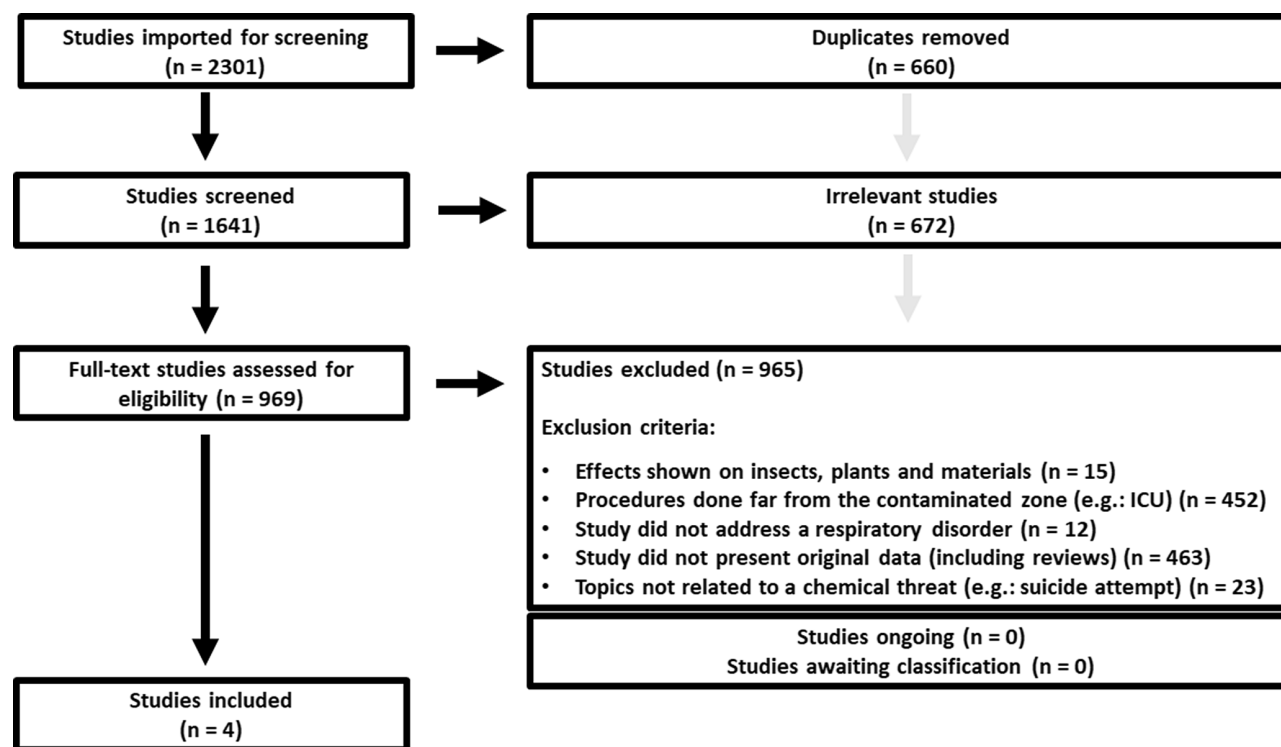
Studies imported for screening
(n = 2301)

Duplicates removed
(n = 660)

Studies screened
(n = 1641)

Irrelevant studies
(n = 672)

Full-text studies assessed for eligibility (n = 969)

Studies excluded (n = 965)

Exclusion criteria:

- Effects shown on insects, plants and materials (n = 15)
- Procedures done far from the contaminated zone (e.g.: ICU) (n = 452)
- Study did not address a respiratory disorder (n = 12)
- Study did not present original data (including reviews) (n = 463)
- Topics not related to a chemical threat (e.g.: suicide attempt) (n = 23)

Studies ongoing (n = 0)
Studies awaiting classification (n = 0)

Studies included
(n = 4)